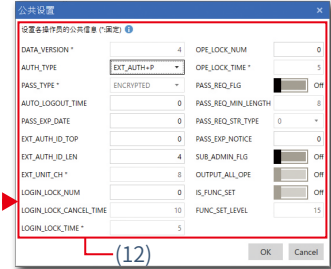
公共设置

设置各操作员的公共信息 (*:固定)

DATA_VERSION * 4
AUTH_TYPE EXT_AUTH+P
PASS_TYPE * ENCRYPTED
AUTO_LOGOUT_TIME 0
PASS_EXP_DATE 0
EXT_AUTH_ID_TOP 0
EXT_AUTH_ID_LEN 4
EXT_UNIT_CH * 8
LOGIN_LOCK_NUM 0
LOGIN_LOCK_CANCEL_TIME 10
LOGIN_LOCK_TIME * 5

OPE_LOCK_NUM 0
OPE_LOCK_TIME * 5
PASS_REQ_FLG Off
PASS_REQ_MIN_LENGTH 8
PASS_REQ_STR_TYPE 0
PASS_EXP_NOTICE 0
SUB_ADMIN_FLG Off
OUTPUT_ALL_OPE Off
IS_FUNC_SET Off
FUNC_SET_LEVEL 15

(12)

OK Cancel